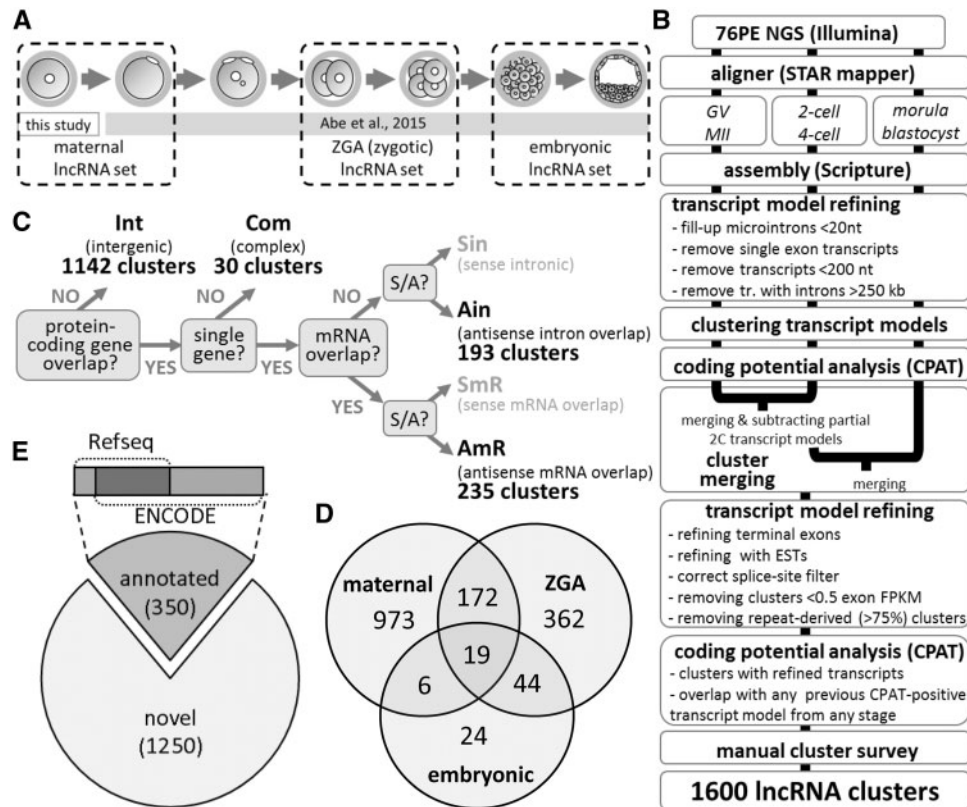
A

this study

Abe et al., 2015

maternal lncRNA set

ZGA (zygotic) lncRNA set

embryonic lncRNA set

B

76PE NGS (Illumina)

aligner (STAR mapper)

GV MII

2-cell 4-cell

morula blastocyst

assembly (Scripture)

transcript model refining
- fill-up microintrons <20nt
- remove single exon transcripts
- remove transcripts <200 nt
- remove tr. with introns >250 kb

clustering transcript models

coding potential analysis (CPAT)

merging & subtracting partial 2C transcript models

cluster merging

merging

transcript model refining
- refining terminal exons
- refining with ESTs
- correct splice-site filter
- removing clusters <0.5 exon FPKM
- removing repeat-derived (>75%) clusters

coding potential analysis (CPAT)
- clusters with refined transcripts
- overlap with any previous CPAT-positive transcript model from any stage

manual cluster survey

1600 lncRNA clusters

C

Int (intergenic) 1142 clusters

Com (complex) 30 clusters

NO

protein-coding gene overlap?

YES

NO

single gene?

YES

mRNA overlap?

NO

S/A?

Sin (sense intronic)

Ain (antisense intron overlap) 193 clusters

YES

S/A?

SmR (sense mRNA overlap)

AmR (antisense mRNA overlap) 235 clusters

E

Refseq

ENCODE

annotated (350)

novel (1250)

D

maternal 973

ZGA 362

172

19

6

44

24

embryonic